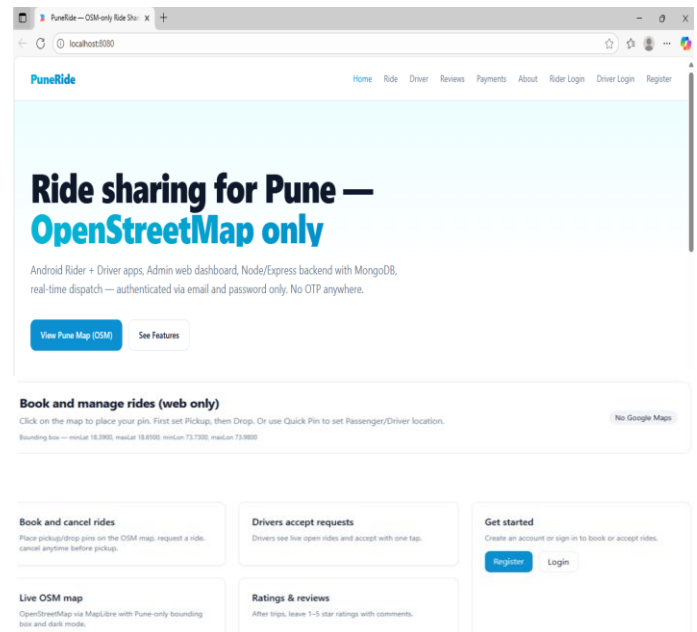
PuneRide — OSM-only Ride Sha ×
localhost:8080

PuneRide
Home Ride Driver Reviews Payments About Rider Login Driver Login Register

Ride sharing for Pune — OpenStreetMap only

Android Rider + Driver apps, Admin web dashboard, Node/Express backend with MongoDB, real-time dispatch — authenticated via email and password only. No OTP anywhere.

View Pune Map (OSM) See Features

Book and manage rides (web only)
Click on the map to place your pin. First set Pickup, then Drop. Or use Quick Pin to set Passenger/Driver location.
Bounding box — minLat 18.3900, maxLat 18.6500, minLon 73.7300, maxLon 73.9800
No Google Maps

Book and cancel rides
Place pickup/drop pins on the OSM map, request a ride, cancel anytime before pickup.

Drivers accept requests
Drivers see live open rides and accept with one tap.

Get started
Create an account or sign in to book or accept rides.
Register Login

Live OSM map
OpenStreetMap via MapLibre with Pune-only bounding box and dark mode.

Ratings & reviews
After trips, leave 1–5 star ratings with comments.